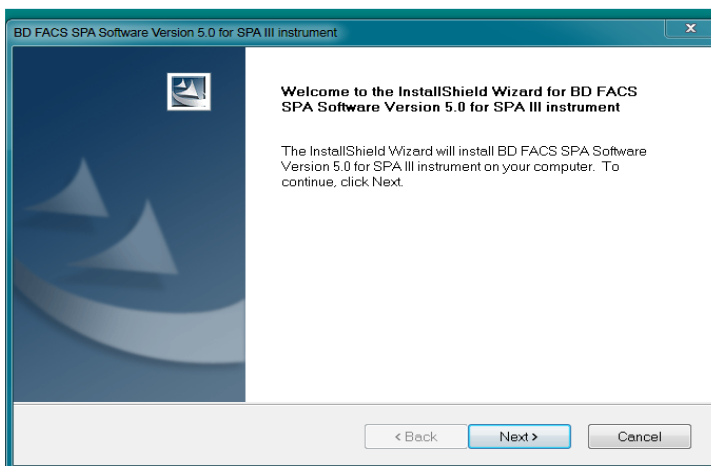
BD FACS SPA Software Version 5.0 for SPA III instrument

Welcome to the InstallShield Wizard for BD FACS SPA Software Version 5.0 for SPA III instrument

The InstallShield Wizard will install BD FACS SPA Software Version 5.0 for SPA III instrument on your computer. To continue, click Next.

< Back
Next >
Cancel